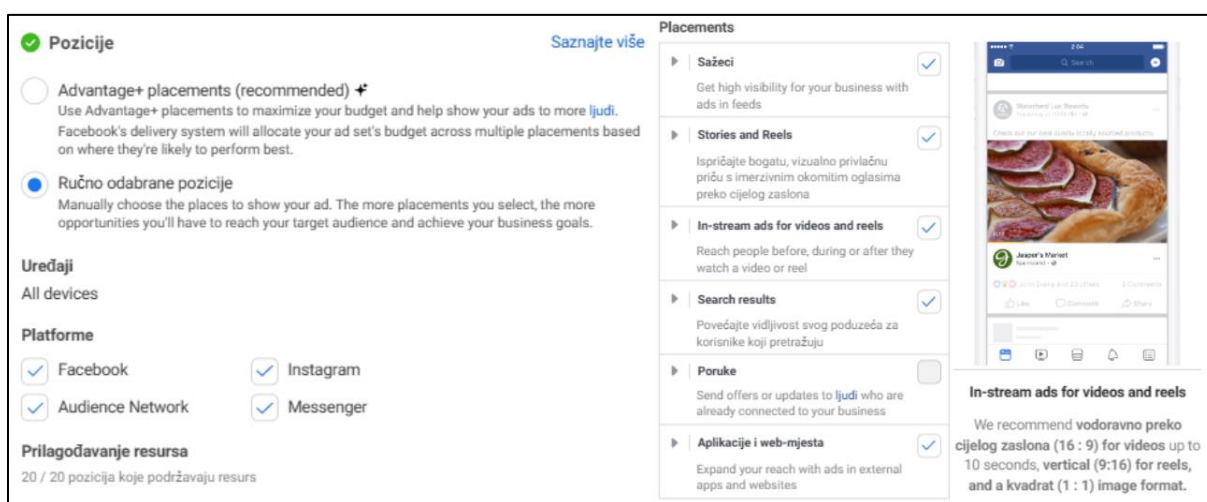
Pozicije

Saznajte više

Advantage+ placements (recommended)
Use Advantage+ placements to maximize your budget and help show your ads to more ljudi. Facebook's delivery system will allocate your ad set's budget across multiple placements based on where they're likely to perform best.

Ručno odabrane pozicije
Manually choose the places to show your ad. The more placements you select, the more opportunities you'll have to reach your target audience and achieve your business goals.

Uređaji
All devices

Platforme
Facebook
Instagram
Audience Network
Messenger

Prilagođavanje resursa
20 / 20 pozicija koje podržavaju resurs

Placements

Sažeci
Get high visibility for your business with ads in feeds

Stories and Reels
Ispričajte bogatu, vizualno privlačnu priču s imerzivnim okomitim oglasima preko cijelog zaslona

In-stream ads for videos and reels
Reach people before, during or after they watch a video or reel

Search results
Povećajte vidljivost svog poduzeća za korisnike koji pretražuju

Poruke
Send offers or updates to ljudi who are already connected to your business

Aplikacije i web-mjesta
Expand your reach with ads in external apps and websites

2:04
Search
Waterfront Lux Resorts
Check out our best quality locally sourced products.
Jasper's Market
Sponsored
Like
Comment
Share

In-stream ads for videos and reels

We recommend vodoravno preko cijelog zaslona (16 : 9) for videos up to 10 seconds, vertical (9:16) for reels, and a kvadrat (1 : 1) image format.